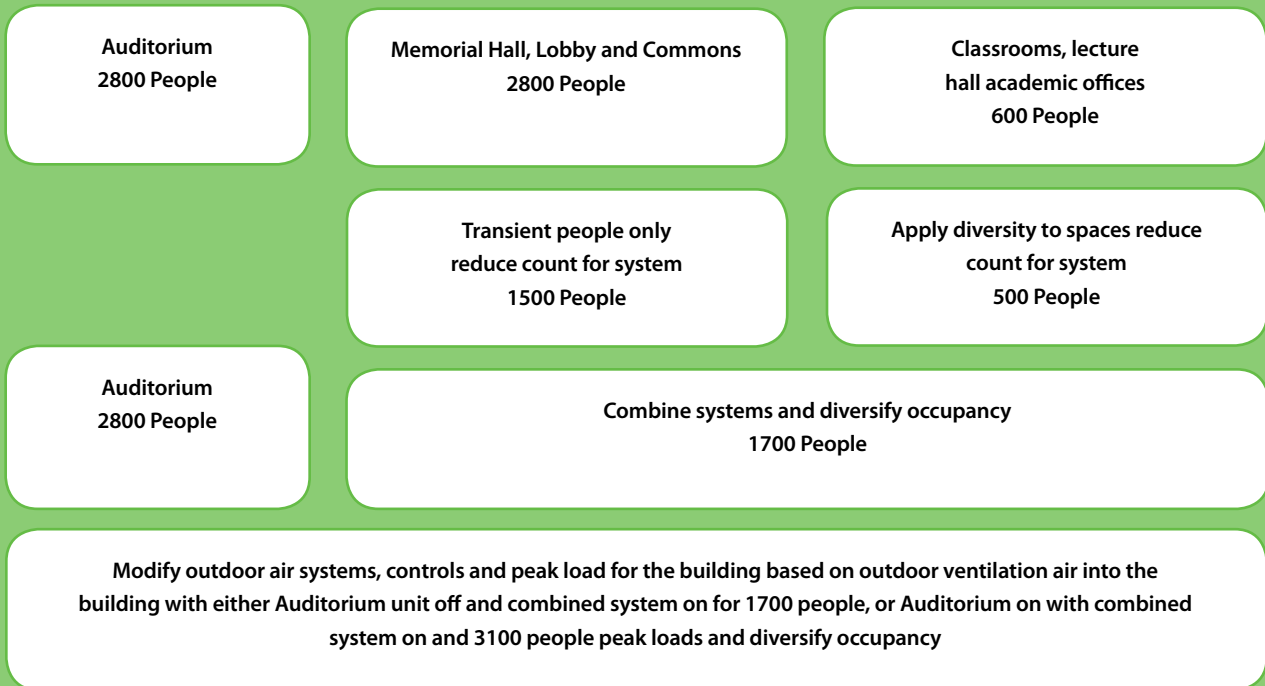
Auditorium
2800 People

Memorial Hall, Lobby and Commons
2800 People

Classrooms, lecture
hall academic offices
600 People

Transient people only
reduce count for system
1500 People

Apply diversity to spaces reduce
count for system
500 People

Auditorium
2800 People

Combine systems and diversify occupancy
1700 People

Modify outdoor air systems, controls and peak load for the building based on outdoor ventilation air into the building with either Auditorium unit off and combined system on for 1700 people, or Auditorium on with combined system on and 3100 people peak loads and diversify occupancy